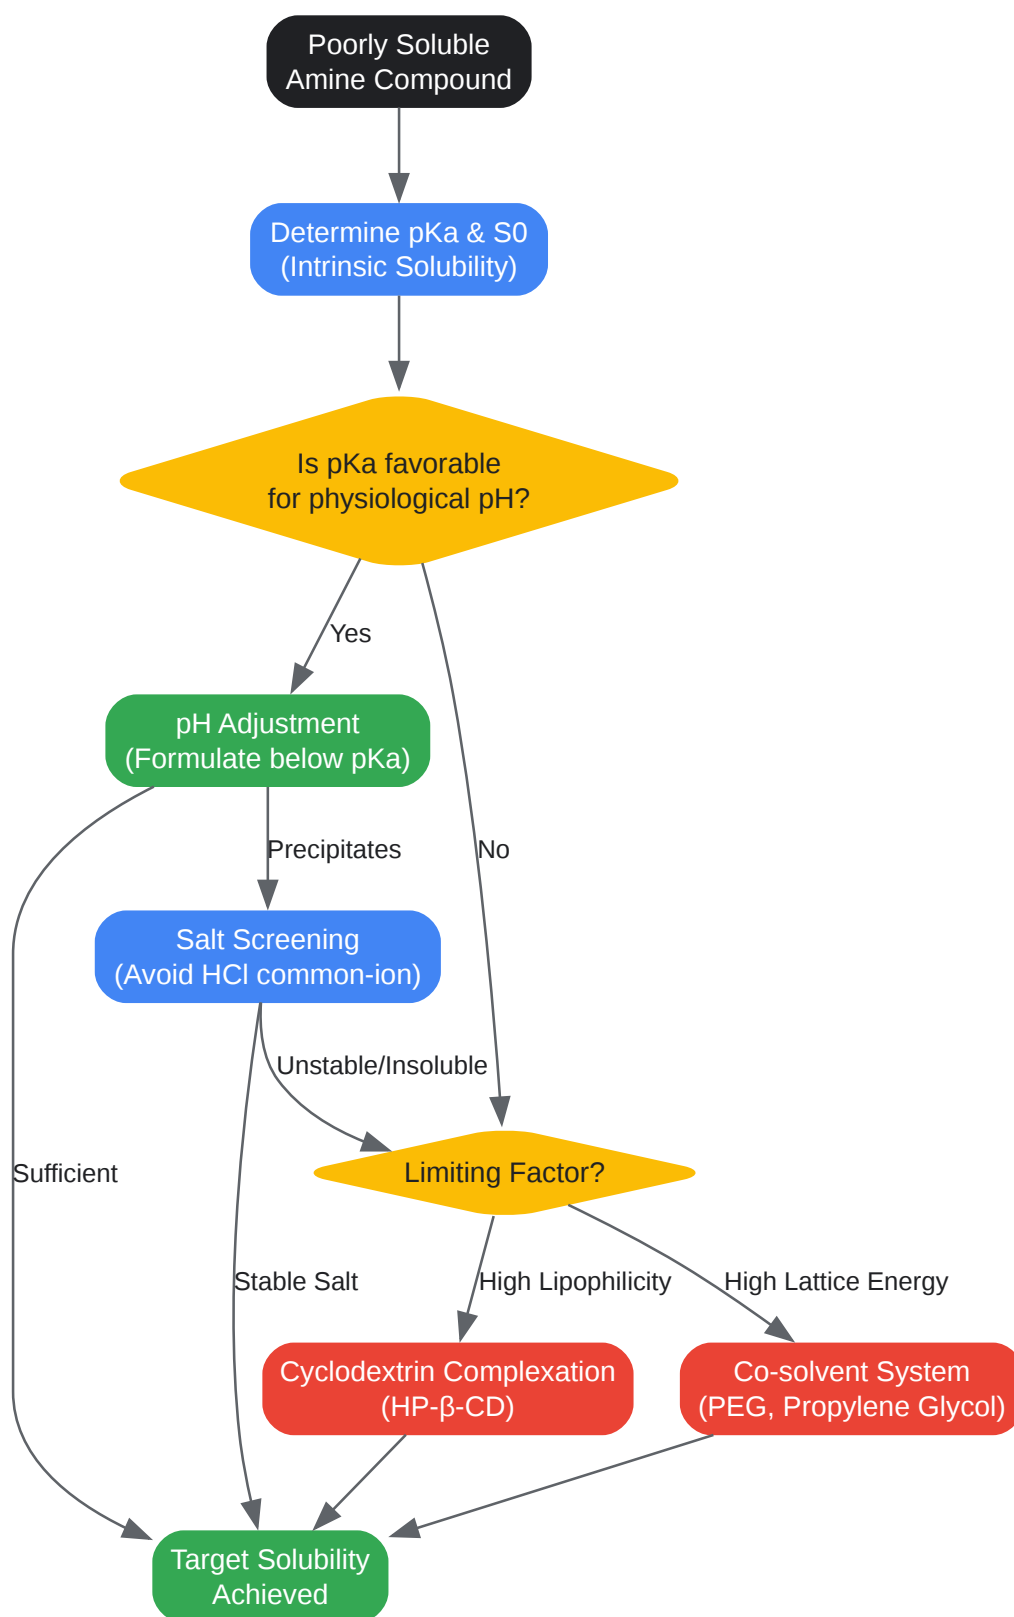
Poorly Soluble Amine Compound

Determine pKa & S0 (Intrinsic Solubility)

Is pKa favorable for physiological pH?

Yes

pH Adjustment (Formulate below pKa)

Precipitates

No

Salt Screening (Avoid HCl common-ion)

Unstable/Insoluble

Sufficient

Limiting Factor?

Stable Salt

High Lipophilicity

High Lattice Energy

Cyclodextrin Complexation (HP-β-CD)

Co-solvent System (PEG, Propylene Glycol)

Target Solubility Achieved